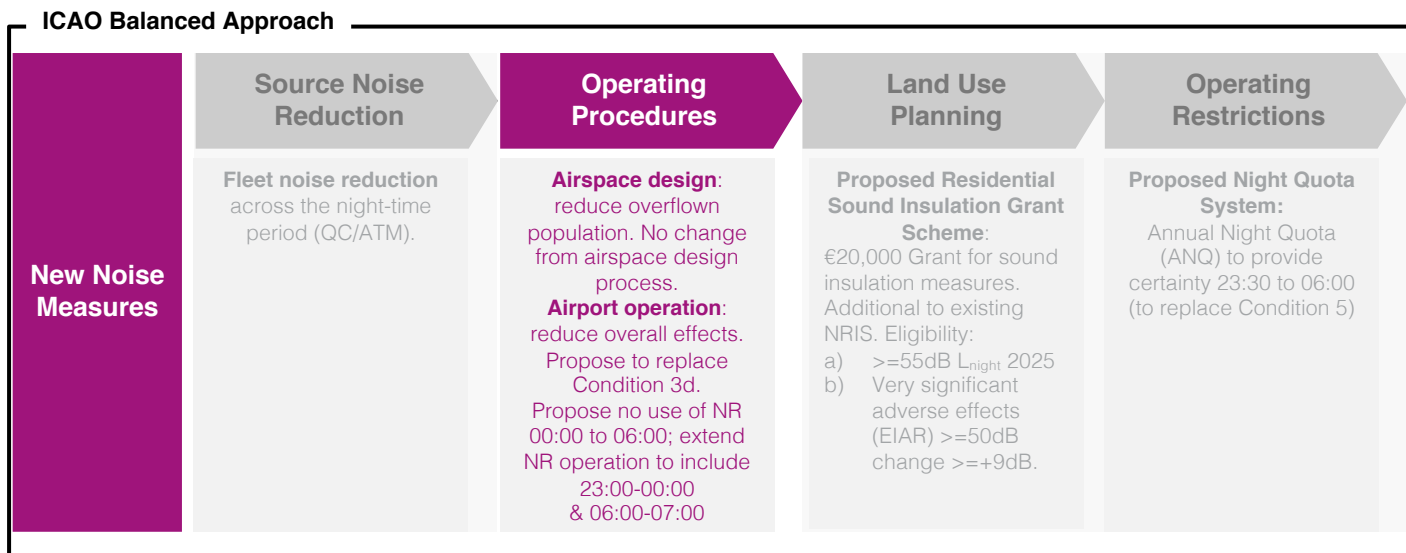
ICAO Balanced Approach

New Noise Measures

Source Noise Reduction

Fleet noise reduction across the night-time period (QC/ATM).

Operating Procedures

Airspace design: reduce overflown population. No change from airspace design process.
Airport operation: reduce overall effects. Propose to replace Condition 3d. Propose no use of NR 00:00 to 06:00; extend NR operation to include 23:00-00:00 & 06:00-07:00

Land Use Planning

Proposed Residential Sound Insulation Grant Scheme: €20,000 Grant for sound insulation measures. Additional to existing NRIS. Eligibility:
a) >=55dB $L_{night}$ 2025
b) Very significant adverse effects (EIAR) >=50dB change >=+9dB.

Operating Restrictions

Proposed Night Quota System: Annual Night Quota (ANQ) to provide certainty 23:30 to 06:00 (to replace Condition 5)